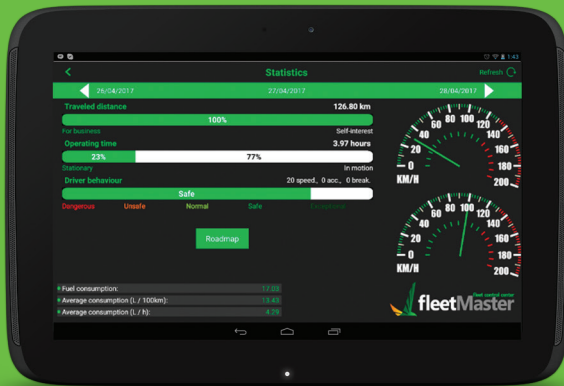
1:43

Statistics

Refresh

26/04/2017

27/04/2017

28/04/2017

Traveled distance

126.80 km

100%

For business

Self-interest

Operating time

3.97 hours

23%

77%

Stationary

In motion

Driver behaviour

20 speed., 0 acc., 0 break.

Safe

Dangerous

Unsafe

Normal

Safe

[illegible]

Roadmap

Fuel consumption: 17.03

Average consumption (L / 100km): 13.43

Average consumption (L / h): 4.29

0 20 40 60 80 100 120 140 160 180 200

KM/H

0 20 40 60 80 100 120 140 160 180 200

KM/H

fleetMaster

fleet control center